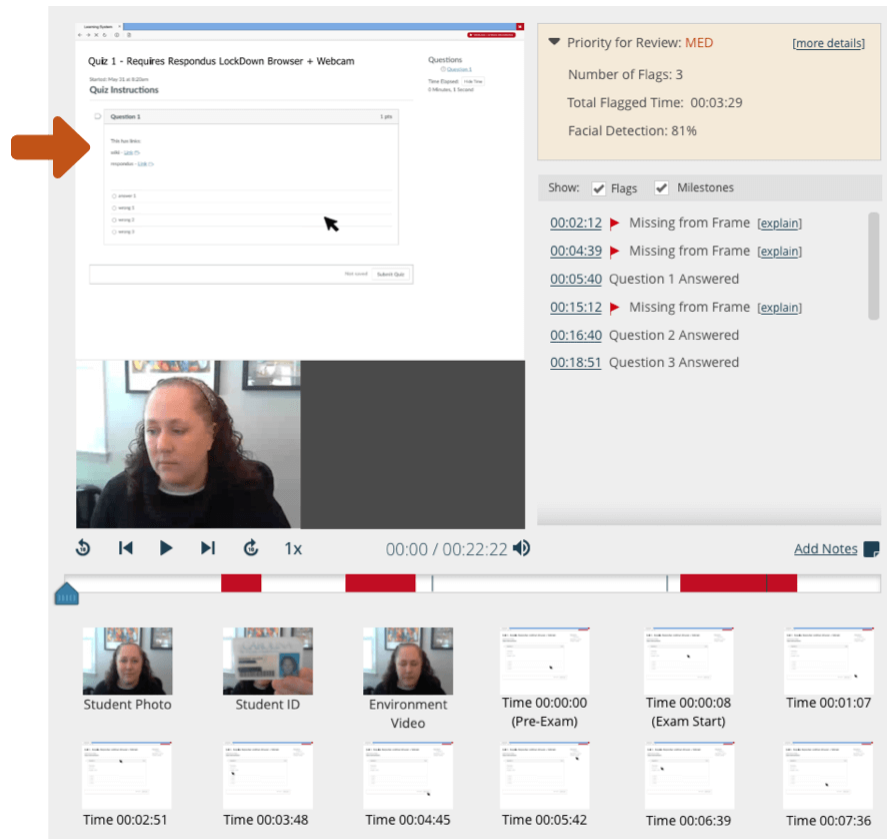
Learning System

Quiz 1 - Requires Respondus LockDown Browser + Webcam

Started: May 26 at 8:22am

Quiz Instructions

Questions

Question 1

Time Elapsed: Hide Time

0 Minutes, 1 Second

Question 1

1 pts

This has links:

safe - Link

respondus - Link

answer 1

wrong 1

wrong 2

wrong 3

Not saved Submit Quiz

Priority for Review: MED [more details]

Number of Flags: 3

Total Flagged Time: 00:03:29

Facial Detection: 81%

Show: Flags Milestones

00:02:12 Missing from Frame [explain]

00:04:39 Missing from Frame [explain]

00:05:40 Question 1 Answered

00:15:12 Missing from Frame [explain]

00:16:40 Question 2 Answered

00:18:51 Question 3 Answered

1x 00:00 / 00:22:22

Add Notes

Student Photo

Student ID

Environment Video

Time 00:00:00 (Pre-Exam)

Time 00:00:08 (Exam Start)

Time 00:01:07

Time 00:02:51

Time 00:03:48

Time 00:04:45

Time 00:05:42

Time 00:06:39

Time 00:07:36